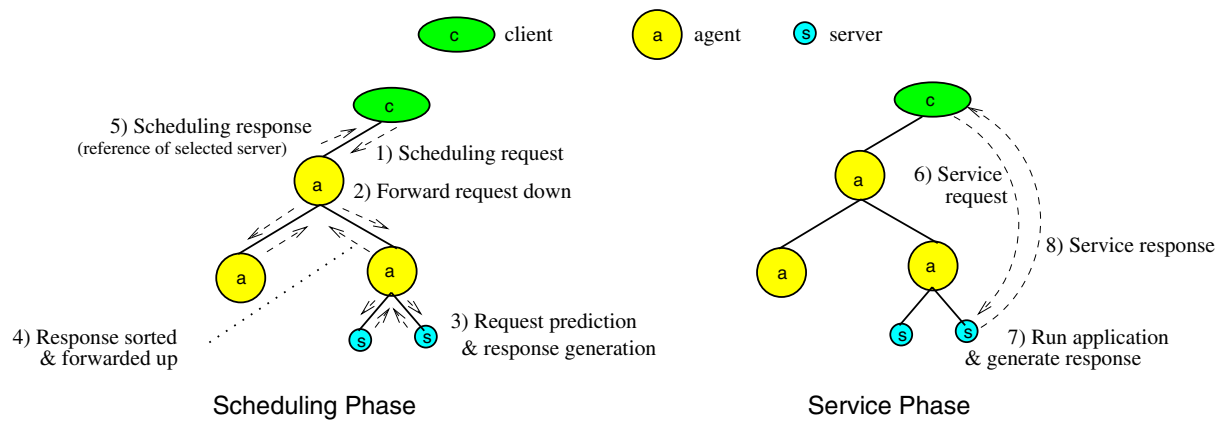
c client
a agent
s server

c
5) Scheduling response
(reference of selected server)
1) Scheduling request
a
2) Forward request down
a
a
4) Response sorted & forwarded up
s
s
3) Request prediction & response generation

Scheduling Phase

c
a
6) Service request
8) Service response
a
a
s
s
7) Run application & generate response

Service Phase